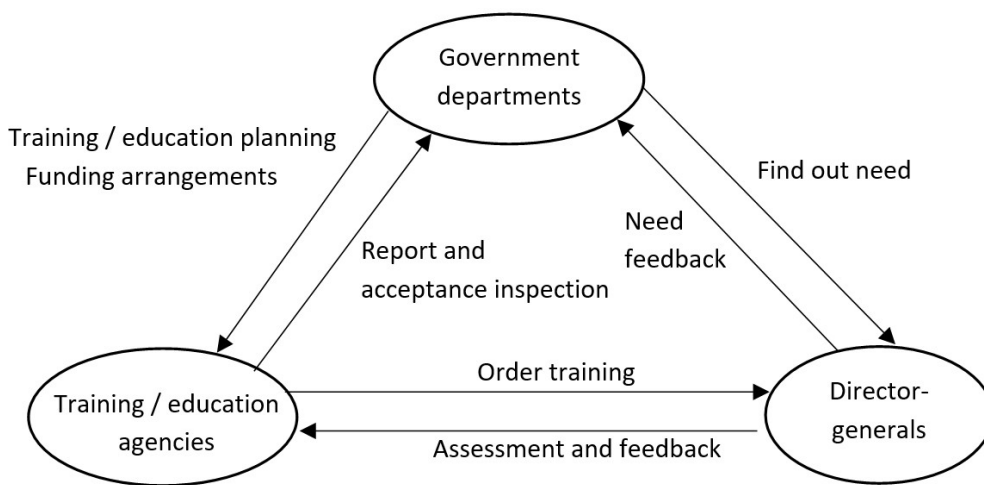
Government departments

Training / education planning
Funding arrangements

Find out need

Need feedback

Report and acceptance inspection

Order training

Training / education agencies

Director-generals

Assessment and feedback